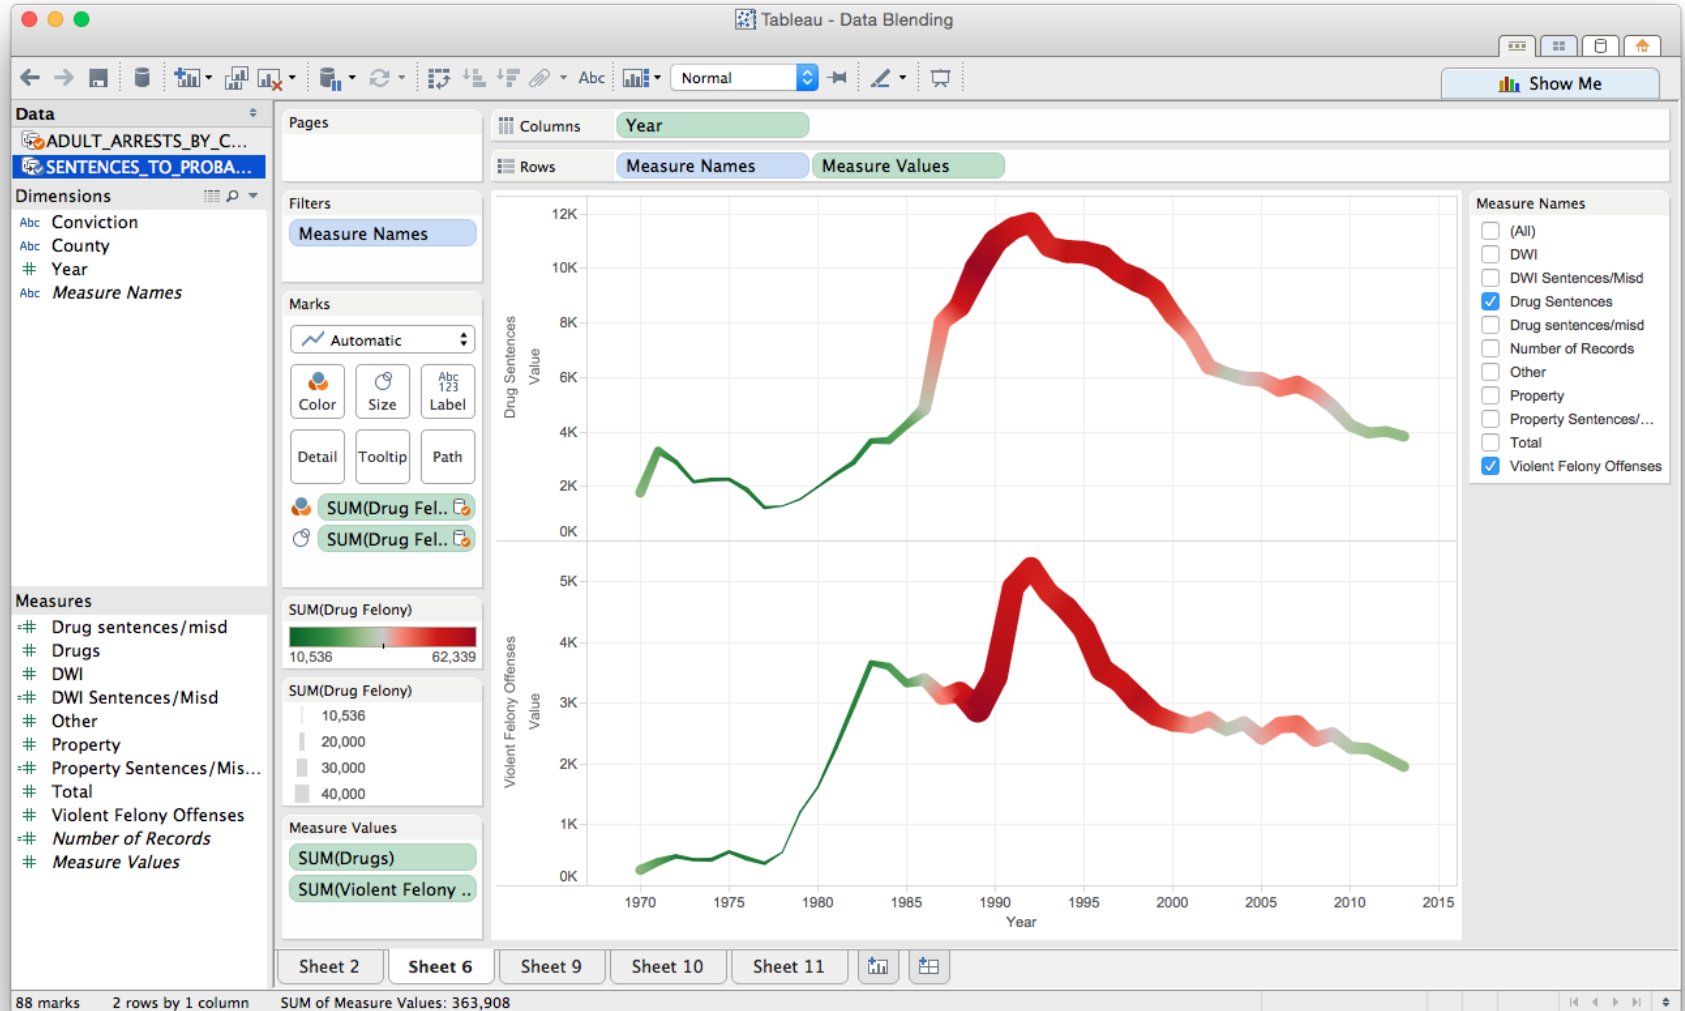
Tableau - Data Blending

Normal

Show Me

Data
ADULT_ARRESTS_BY_C...
SENTENCES_TO_PROBA...

Dimensions
Abc Conviction
Abc County
# Year
Abc Measure Names

Measures
Drug sentences/misd
Drugs
DWI
DWI Sentences/Misd
Other
Property
Property Sentences/Mis...
Total
Violent Felony Offenses
Number of Records
Measure Values

Pages

Filters
Measure Names

Marks
Automatic
Color
Size
Abc 123 Label
Detail
Tooltip
Path
SUM(Drug Fel..
SUM(Drug Fel..

SUM(Drug Felony)
10,536
62,339

SUM(Drug Felony)
10,536
20,000
30,000
40,000

Measure Values
SUM(Drugs)
SUM(Violent Felony ..

Columns
Year
Rows
Measure Names
Measure Values

Drug Sentences
Value
12K
10K
8K
6K
4K
2K
0K

Violent Felony Offenses
Value
5K
4K
3K
2K
1K
0K

1970
1975
1980
1985
1990
1995
2000
2005
2010
2015
Year

Measure Names
(All)
DWI
DWI Sentences/Misd
Drug Sentences
Drug sentences/misd
Number of Records
Other
Property
Property Sentences/...
Total
Violent Felony Offenses

Sheet 2
Sheet 6
Sheet 9
Sheet 10
Sheet 11

88 marks
2 rows by 1 column
SUM of Measure Values: 363,908